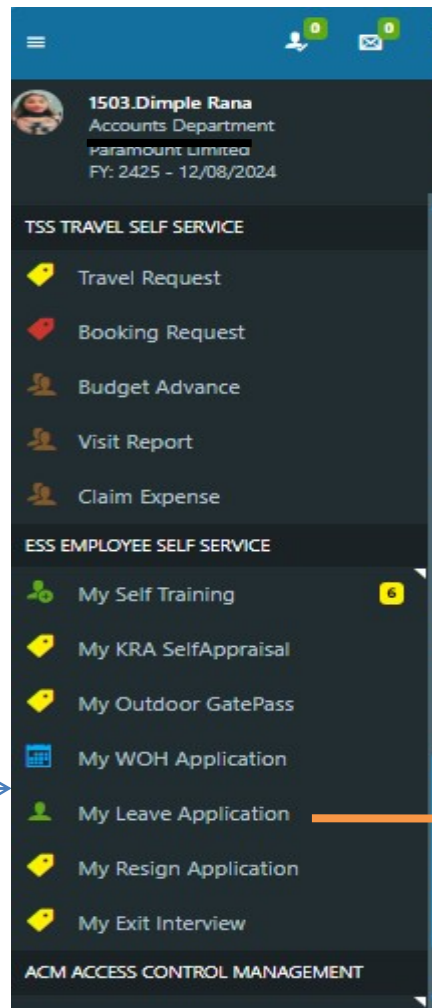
0 0

1503.Dimple Rana
Accounts Department
Paramount Limited
FY: 2425 - 12/08/2024

TSS TRAVEL SELF SERVICE

Travel Request

Booking Request

Budget Advance

Visit Report

Claim Expense

ESS EMPLOYEE SELF SERVICE

My Self Training 6

My KRA SelfAppraisal

My Outdoor GatePass

My WOH Application

My Leave Application

My Resign Application

My Exit Interview

ACM ACCESS CONTROL MANAGEMENT